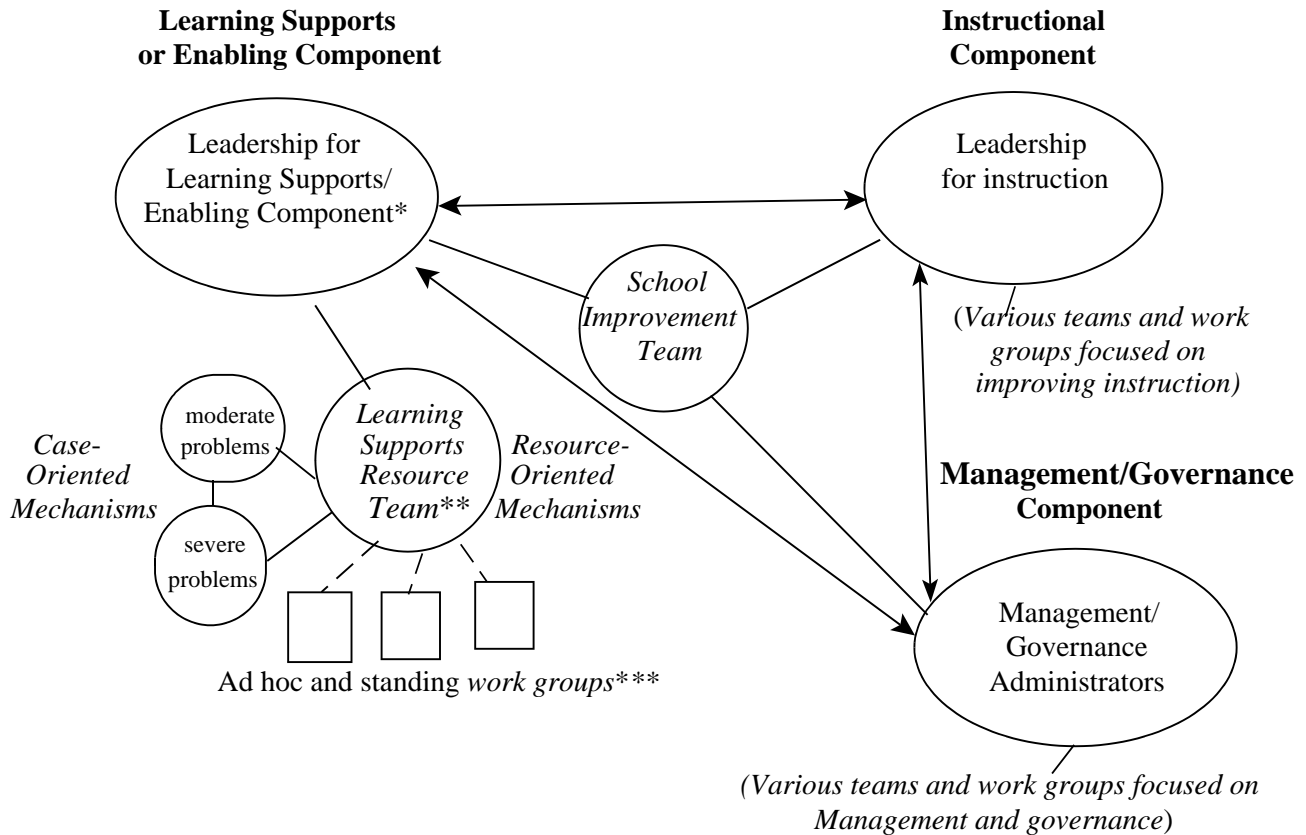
**Learning Supports or Enabling Component**

**Instructional Component**

Leadership for Learning Supports/ Enabling Component*

Leadership for instruction

*School Improvement Team*

(*Various teams and work groups focused on improving instruction)*

moderate problems

severe problems

*Case-Oriented Mechanisms*

*Learning Supports Resource Team***

*Resource-Oriented Mechanisms*

**Management/Governance Component**

Ad hoc and standing *work groups****

Management/ Governance Administrators

*(Various teams and work groups focused on Management and governance*)